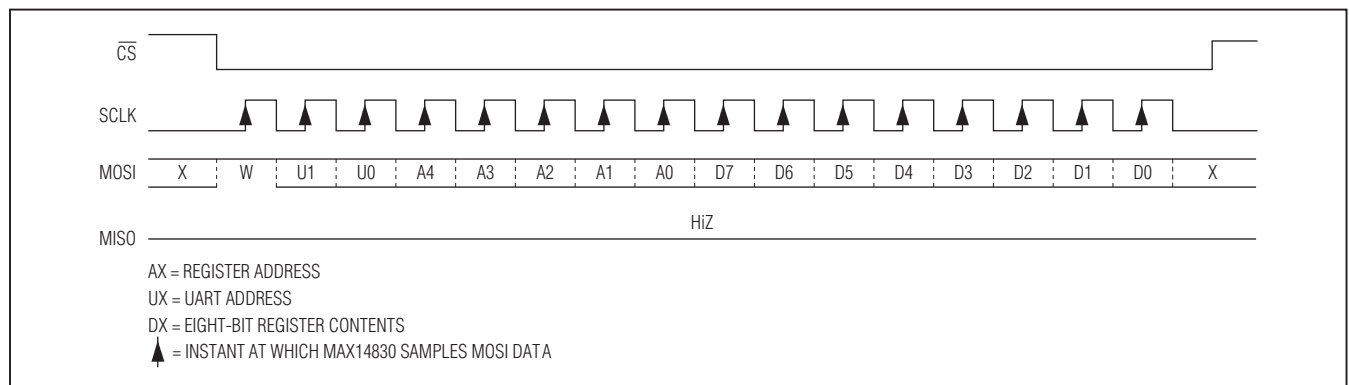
$\overline{CS}$

SCLK

MOSI X W U1 U0 A4 A3 A2 A1 A0 D7 D6 D5 D4 D3 D2 D1 D0 X

MISO HiZ

AX = REGISTER ADDRESS
UX = UART ADDRESS
DX = EIGHT-BIT REGISTER CONTENTS
= INSTANT AT WHICH MAX14830 SAMPLES MOSI DATA